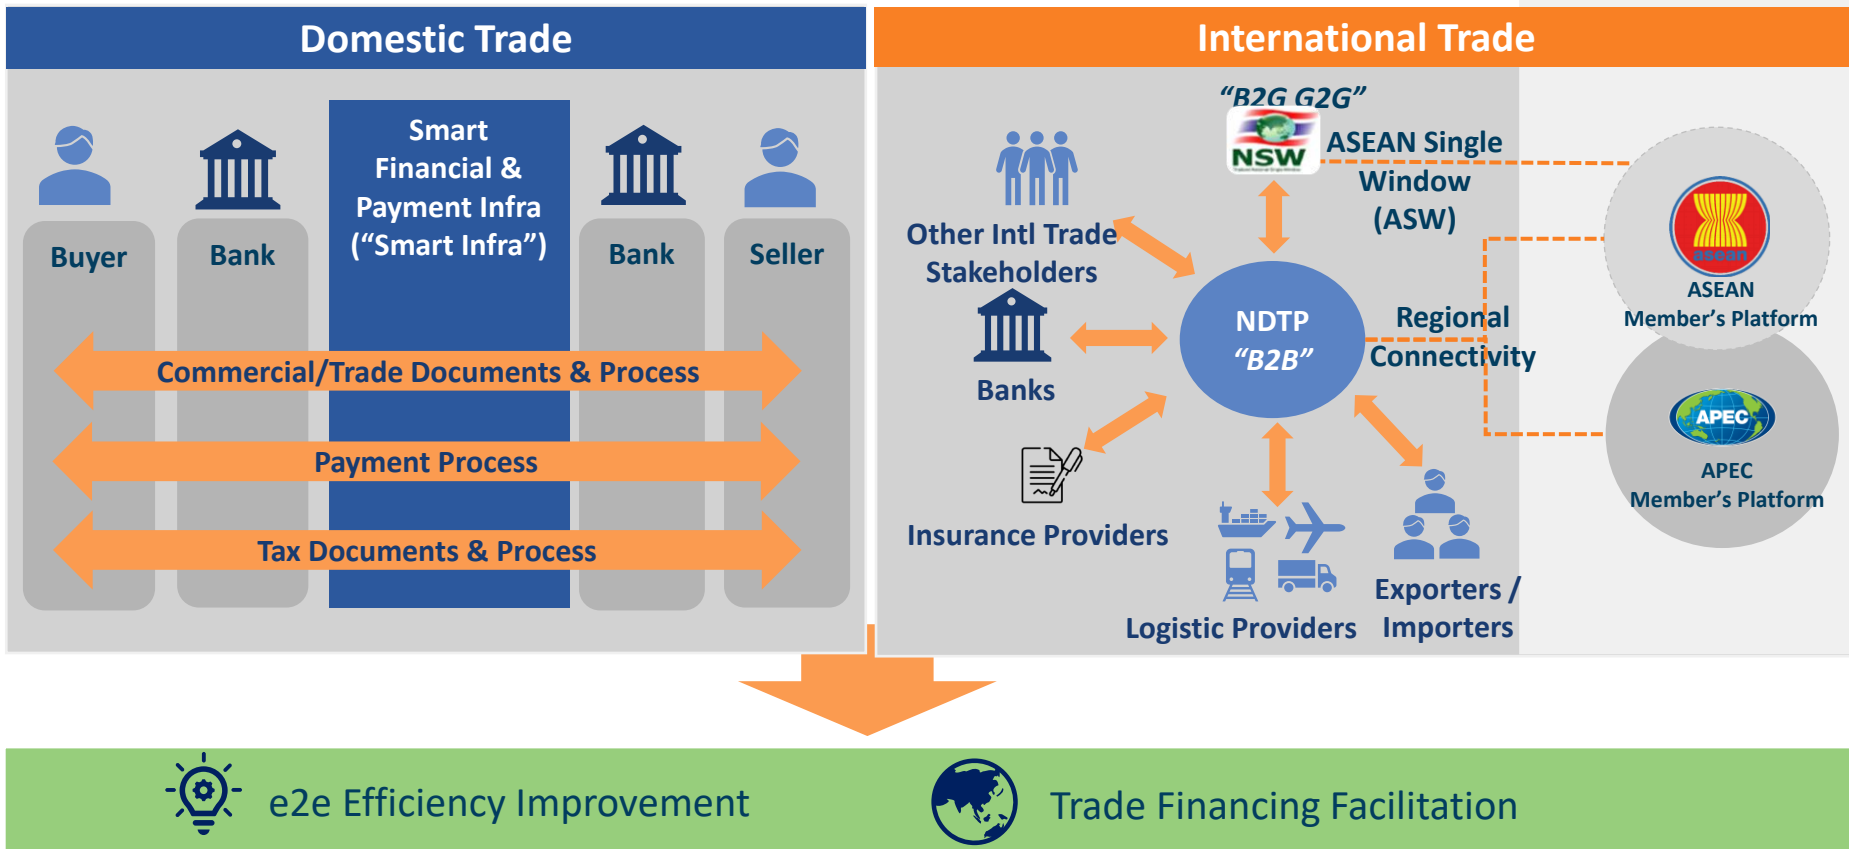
Domestic Trade

Buyer

Bank

Smart Financial & Payment Infra (“Smart Infra”)

Bank

Seller

Commercial/Trade Documents & Process

Payment Process

Tax Documents & Process

International Trade

“B2G G2G”

NSW

ASEAN Single Window (ASW)

Other Intl Trade Stakeholders

Banks

NDTP “B2B”

Regional Connectivity

asean

ASEAN Member’s Platform

APEC

APEC Member’s Platform

Insurance Providers

Logistic Providers

Exporters / Importers

e2e Efficiency Improvement

Trade Financing Facilitation